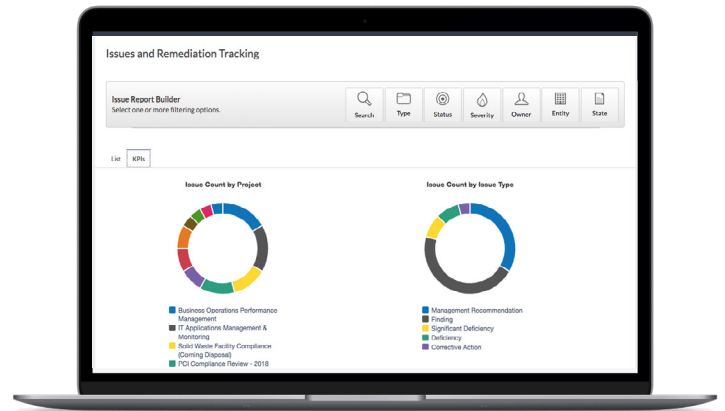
Issues and Remediation Tracking

Issue Report Builder
Select one or more filtering options.

Search
Type
Status
Severity
Owner
Entity
State

List
KPIs

Issue Count by Project

Business Operations Performance Management
IT Applications Management & Monitoring
Solid Waste Facility Compliance (Coming Disposal)
PCI Compliance Review - 2018

Issue Count by Issue Type

Management Recommendation
Finding
Significant Deficiency
Deficiency
Corrective Action